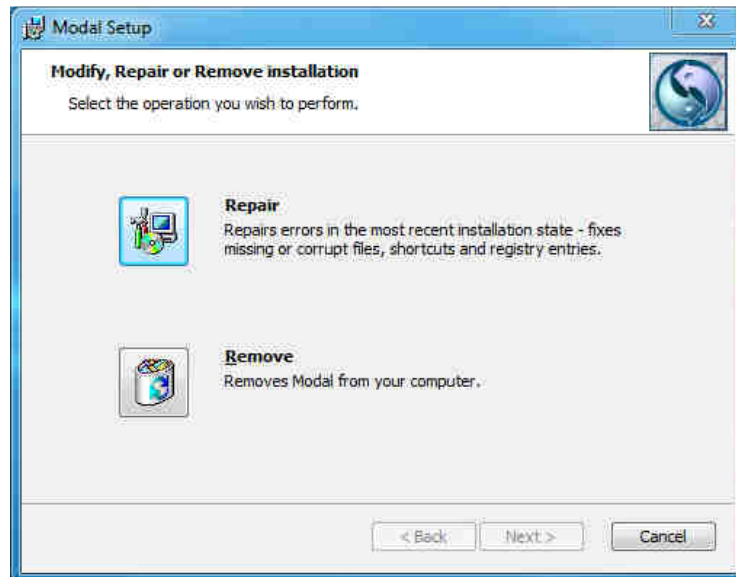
Modal Setup

Modify, Repair or Remove installation

Select the operation you wish to perform.

Repair

Repairs errors in the most recent installation state - fixes missing or corrupt files, shortcuts and registry entries.

Remove

Removes Modal from your computer.

< Back

Next >

Cancel